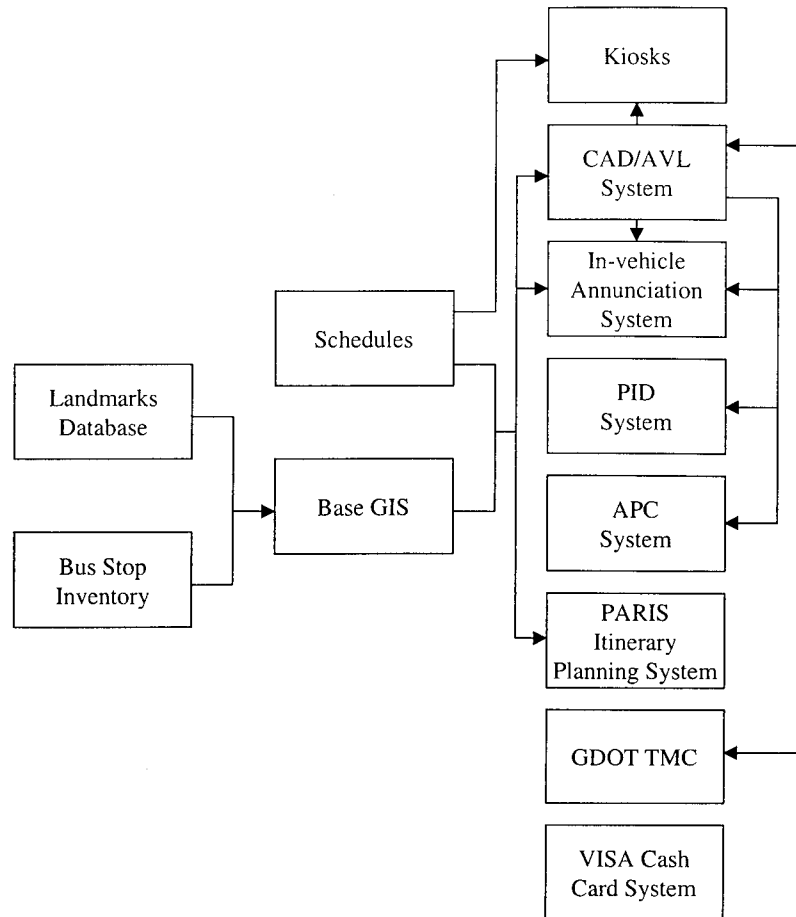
Kiosks

CAD/AVL System

In-vehicle Annunciation System

Schedules

Landmarks Database

PID System

Base GIS

APC System

Bus Stop Inventory

PARIS Itinerary Planning System

GDOT TMC

VISA Cash Card System